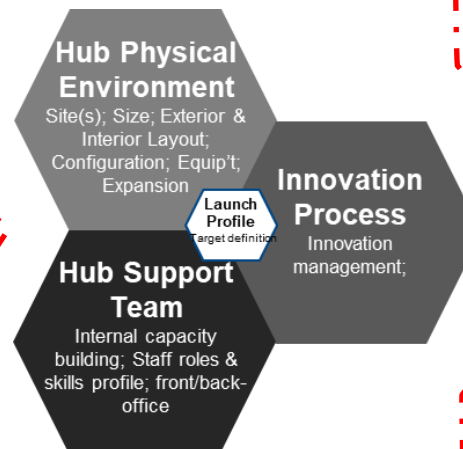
Hub Physical Environment
Site(s); Size; Exterior & Interior Layout; Configuration; Equip't; Expansion

Launch Profile
Target definition

Innovation Process
Innovation management;

Hub Support Team
Internal capacity building; Staff roles & skills profile; front/back-office